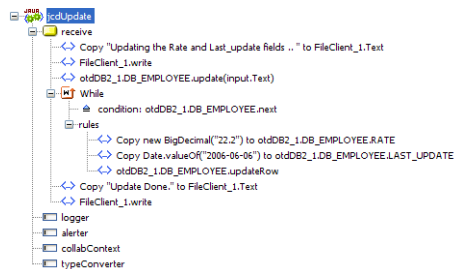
JAVA
jcdUpdate
receive
Copy "Updating the Rate and Last_update fields .. " to FileClient_1.Text
FileClient_1.write
otdDB2_1.DB_EMPLOYEE.update(input.Text)
While
condition: otdDB2_1.DB_EMPLOYEE.next
rules
Copy new BigDecimal("22.2") to otdDB2_1.DB_EMPLOYEE.RATE
Copy Date.valueOf("2006-06-06") to otdDB2_1.DB_EMPLOYEE.LAST_UPDATE
otdDB2_1.DB_EMPLOYEE.updateRow
Copy "Update Done." to FileClient_1.Text
FileClient_1.write
logger
alerter
collabContext
typeConverter